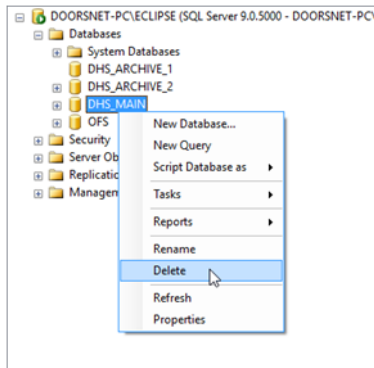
DOORSNET-PC\ECLIPSE (SQL Server 9.0.5000 - DOORSNET-PC\
Databases
System Databases
DHS_ARCHIVE_1
DHS_ARCHIVE_2
DHS_MAIN
OFS
Security
Server Ob
Replicatio
Managem

New Database...
New Query
Script Database as
Tasks
Reports
Rename
Delete
Refresh
Properties